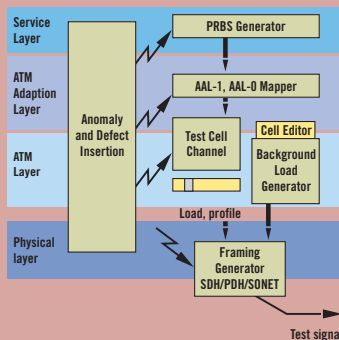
Service Layer

ATM Adaption Layer

ATM Layer

Physical layer

Anomaly and Defect Insertion

PRBS Generator

AAL-1, AAL-0 Mapper

Test Cell Channel

Cell Editor

Background Load Generator

Load, profile

Framing Generator SDH/PDH/SONET

Test signa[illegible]